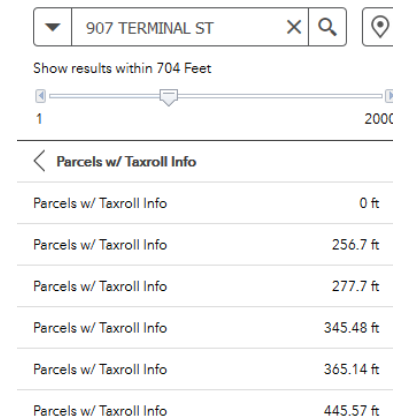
907 TERMINAL ST

Show results within 704 Feet

1

2000

Parcels w/ Taxroll Info

| Parcels w/ Taxroll Info | 0 ft |
|---|---|
| Parcels w/ Taxroll Info | 256.7 ft |
| Parcels w/ Taxroll Info | 277.7 ft |
| Parcels w/ Taxroll Info | 345.48 ft |
| Parcels w/ Taxroll Info | 365.14 ft |
| Parcels w/ Taxroll Info | 445.57 ft |